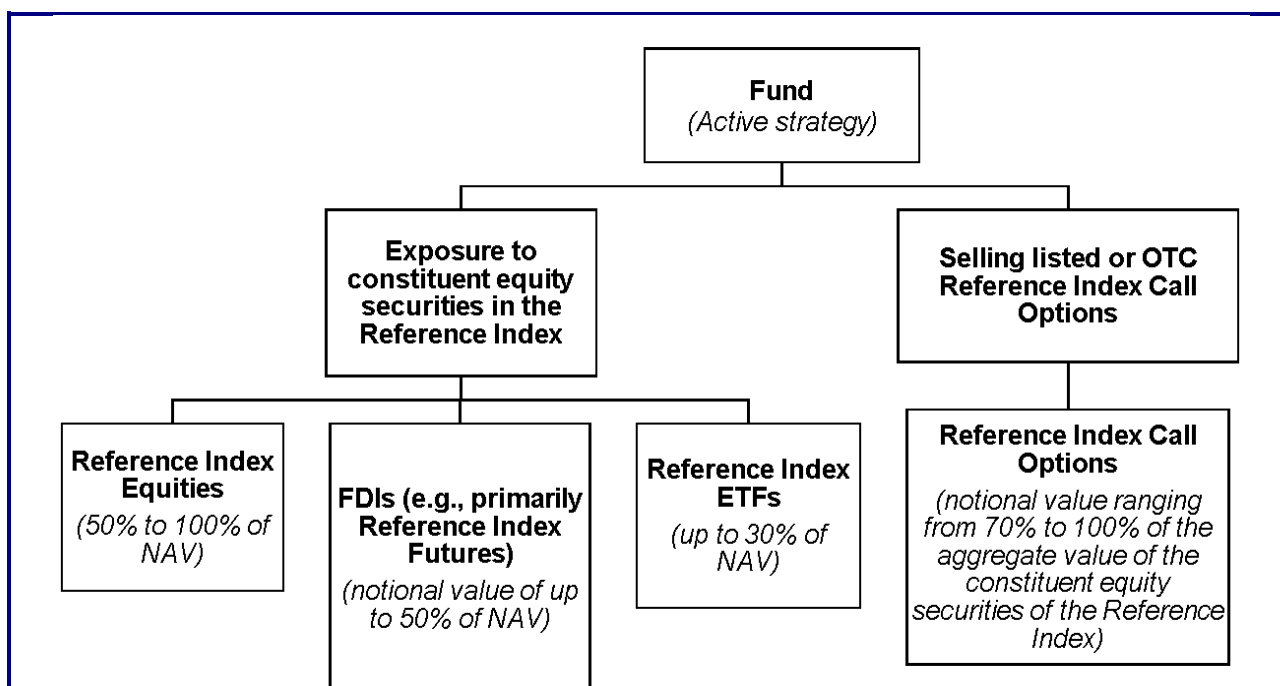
**Fund**
*(Active strategy)*

**Exposure to constituent equity securities in the Reference Index**

**Selling listed or OTC Reference Index Call Options**

**Reference Index Equities**
*(50% to 100% of NAV)*

**FDIs (e.g., primarily Reference Index Futures)**
*(notional value of up to 50% of NAV)*

**Reference Index ETFs**
*(up to 30% of NAV)*

**Reference Index Call Options**
*(notional value ranging from 70% to 100% of the aggregate value of the constituent equity securities of the Reference Index)*